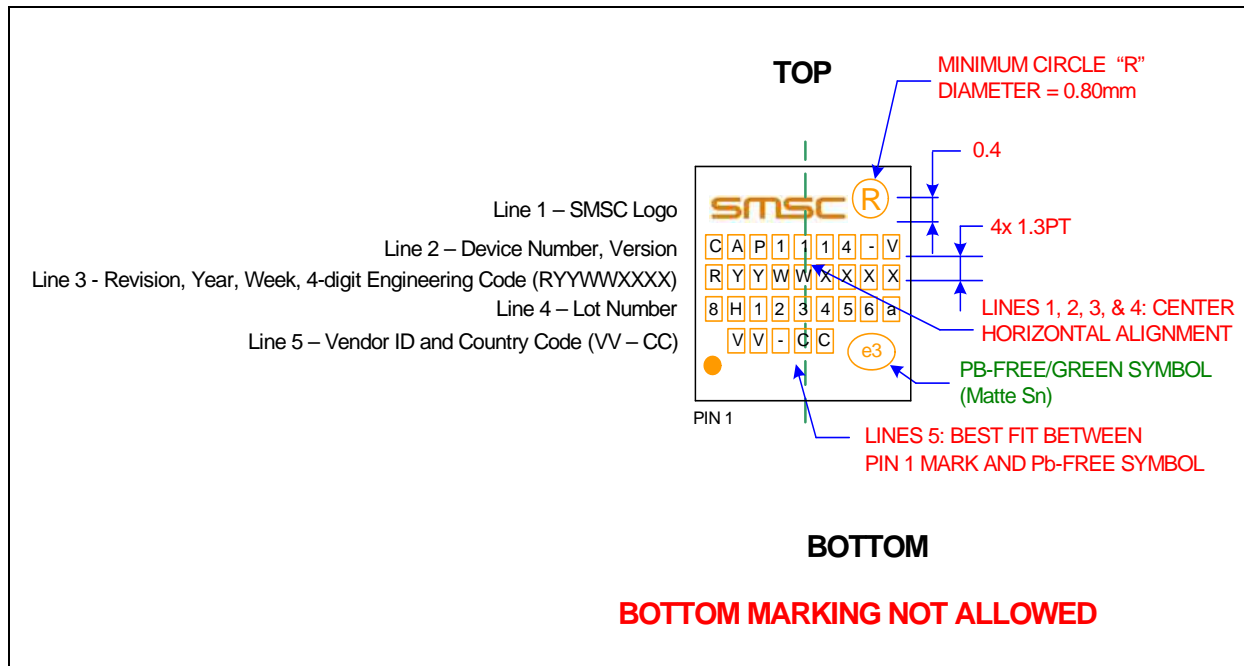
TOP

MINIMUM CIRCLE "R" DIAMETER = 0.80mm

0.4

4x 1.3PT

Line 1 – SMSC Logo

smsc ®

Line 2 – Device Number, Version

C A P 1 1 1 4 - V

Line 3 - Revision, Year, Week, 4-digit Engineering Code (RYYWWXXXX)

R Y Y W W X X X X

Line 4 – Lot Number

8 H 1 2 3 4 5 6 a

Line 5 – Vendor ID and Country Code (VV – CC)

V V - C C

e3

LINES 1, 2, 3, & 4: CENTER HORIZONTAL ALIGNMENT

PB-FREE/GREEN SYMBOL (Matte Sn)

PIN 1

LINES 5: BEST FIT BETWEEN PIN 1 MARK AND Pb-FREE SYMBOL

BOTTOM

BOTTOM MARKING NOT ALLOWED